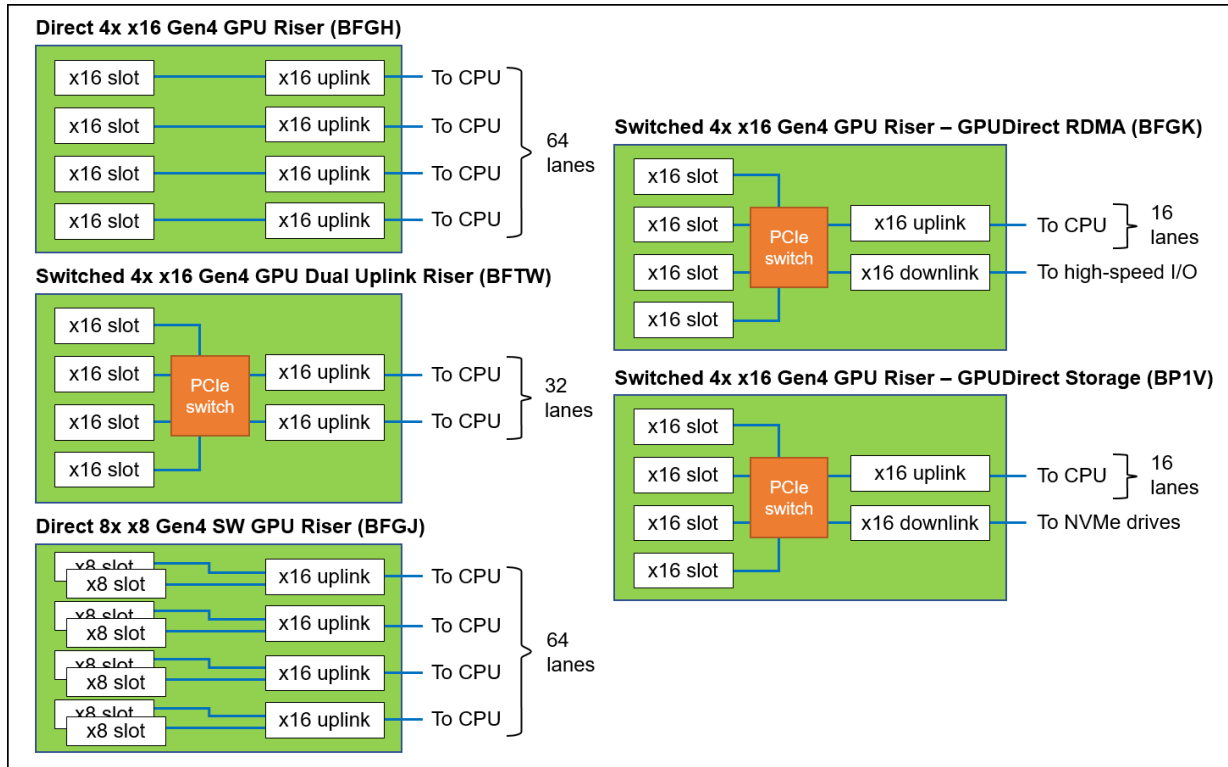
Direct 4x x16 Gen4 GPU Riser (BFGH)

x16 slot
x16 uplink
To CPU
x16 slot
x16 uplink
To CPU
x16 slot
x16 uplink
To CPU
x16 slot
x16 uplink
To CPU
64 lanes

Switched 4x x16 Gen4 GPU Dual Uplink Riser (BFTW)

x16 slot
x16 slot
x16 slot
x16 slot
PCIe switch
x16 uplink
To CPU
x16 uplink
To CPU
32 lanes

Direct 8x x8 Gen4 SW GPU Riser (BFGJ)

x8 slot
x8 slot
x16 uplink
To CPU
x8 slot
x8 slot
x16 uplink
To CPU
x8 slot
x8 slot
x16 uplink
To CPU
x8 slot
x8 slot
x16 uplink
To CPU
64 lanes

Switched 4x x16 Gen4 GPU Riser – GPUDirect RDMA (BFGK)

x16 slot
x16 slot
x16 slot
x16 slot
PCIe switch
x16 uplink
To CPU
16 lanes
x16 downlink
To high-speed I/O

Switched 4x x16 Gen4 GPU Riser – GPUDirect Storage (BP1V)

x16 slot
x16 slot
x16 slot
x16 slot
PCIe switch
x16 uplink
To CPU
16 lanes
x16 downlink
To NVMe drives